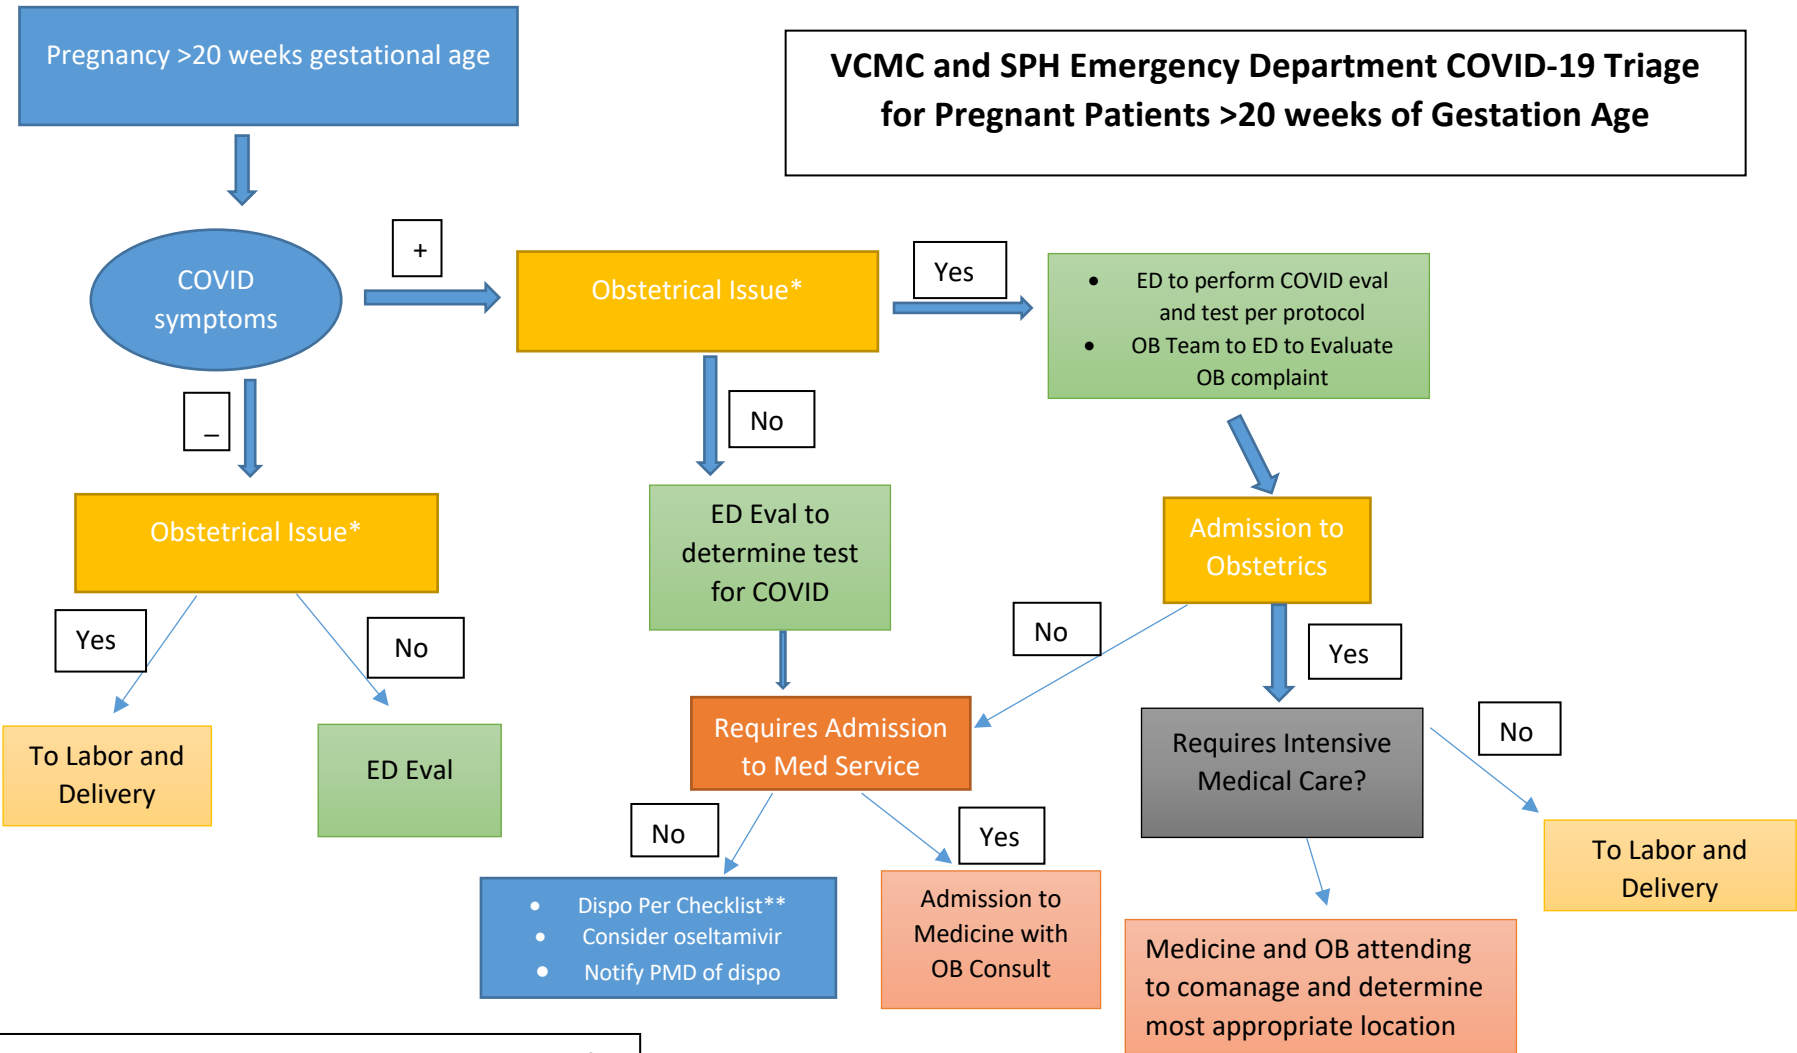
Pregnancy >20 weeks gestational age

VCMC and SPH Emergency Department COVID-19 Triage for Pregnant Patients >20 weeks of Gestation Age

COVID symptoms

+

Obstetrical Issue*

Yes

- ED to perform COVID eval and test per protocol
- OB Team to ED to Evaluate OB complaint

_

No

Obstetrical Issue*

ED Eval to determine test for COVID

Admission to Obstetrics

Yes

No

No

Yes

To Labor and Delivery

ED Eval

Requires Admission to Med Service

Requires Intensive Medical Care?

No

No

Yes

To Labor and Delivery

- Dispo Per Checklist**
- Consider oseltamivir
- Notify PMD of dispo

Admission to Medicine with OB Consult

Medicine and OB attending to comanage and determine most appropriate location